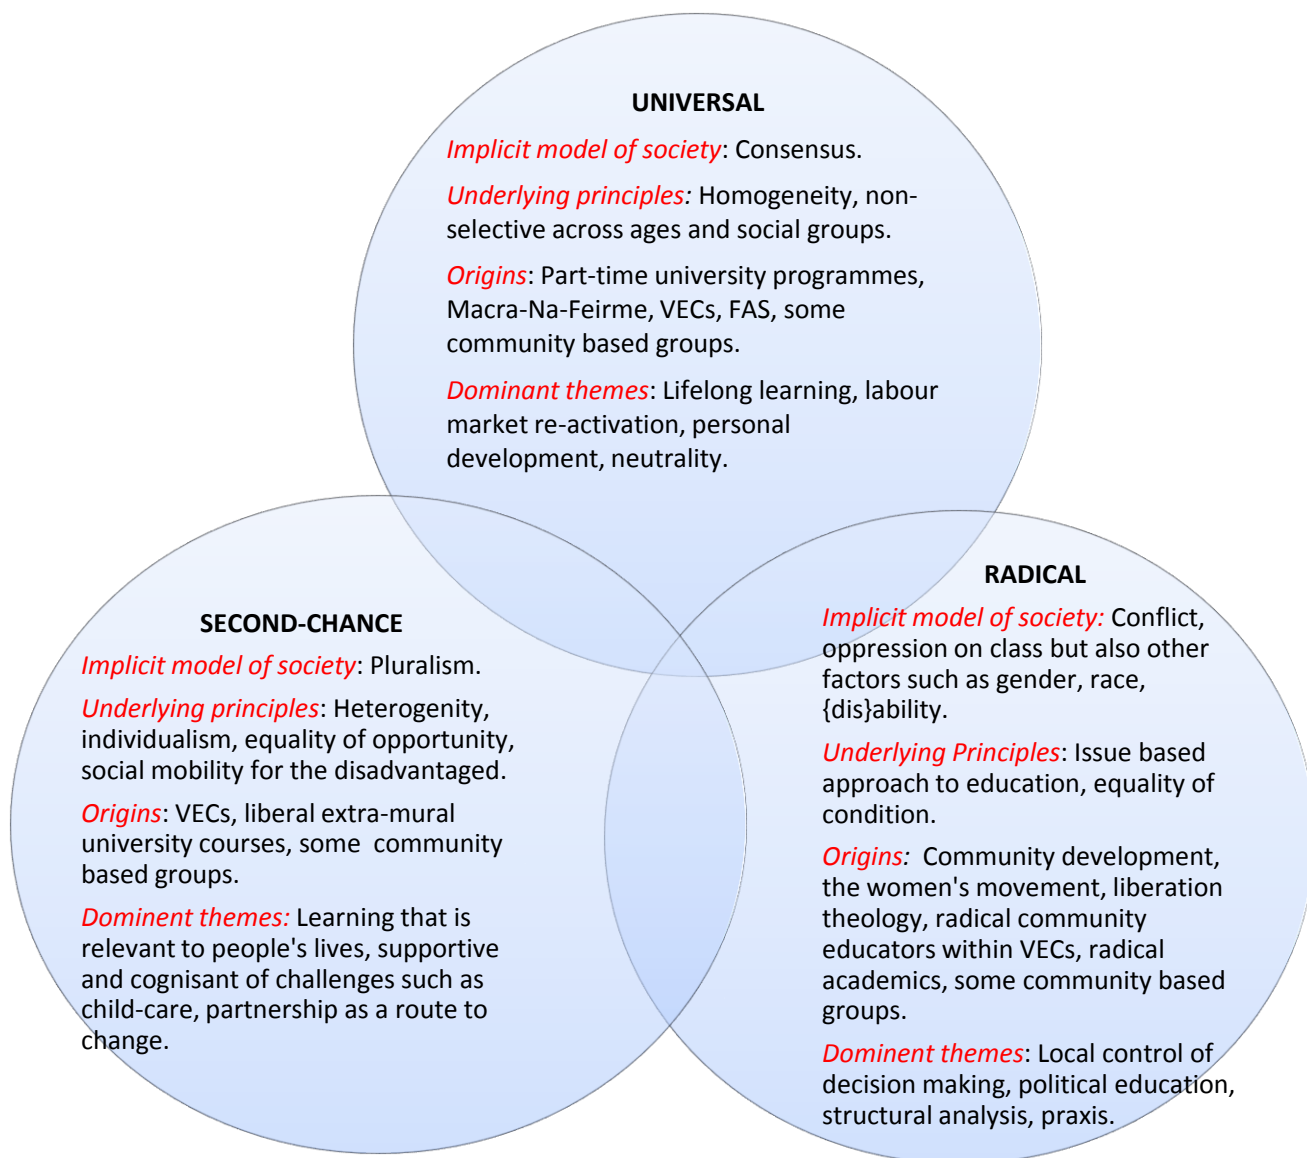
UNIVERSAL

Implicit model of society: Consensus.

Underlying principles: Homogeneity, non-selective across ages and social groups.

Origins: Part-time university programmes, Macra-Na-Feirme, VECs, FAS, some community based groups.

Dominant themes: Lifelong learning, labour market re-activation, personal development, neutrality.

SECOND-CHANCE

Implicit model of society: Pluralism.

Underlying principles: Heterogenity, individualism, equality of opportunity, social mobility for the disadvantaged.

Origins: VECs, liberal extra-mural university courses, some community based groups.

Dominent themes: Learning that is relevant to people's lives, supportive and cognisant of challenges such as child-care, partnership as a route to change.

RADICAL

Implicit model of society: Conflict, oppression on class but also other factors such as gender, race, {dis}ability.

Underlying Principles: Issue based approach to education, equality of condition.

Origins: Community development, the women's movement, liberation theology, radical community educators within VECs, radical academics, some community based groups.

Dominent themes: Local control of decision making, political education, structural analysis, praxis.